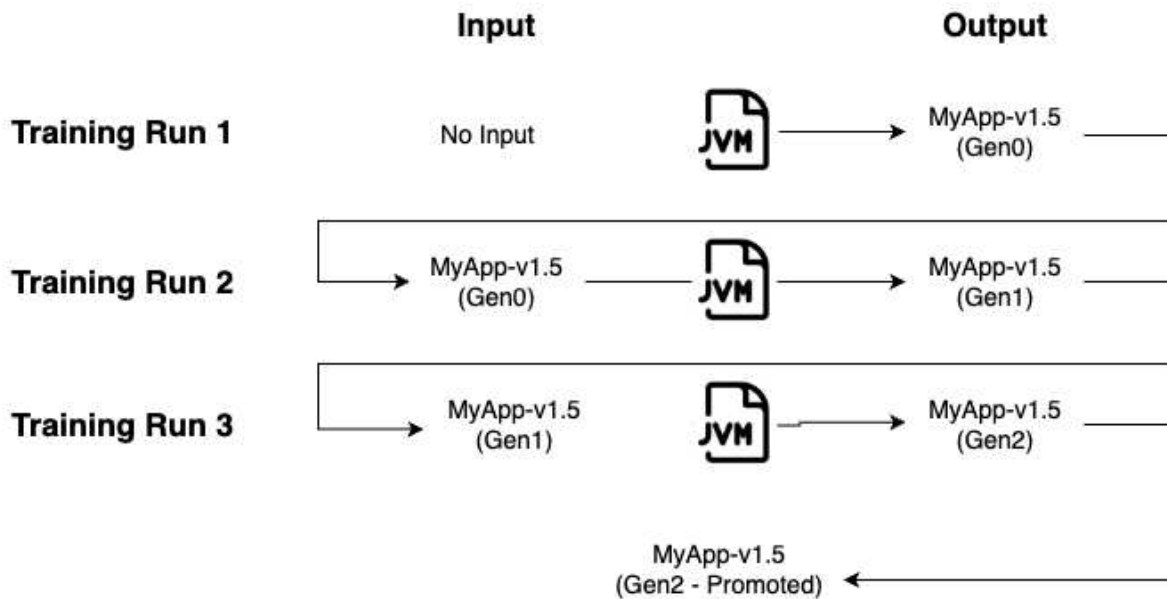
Input

Output

Training Run 1

No Input

JVM

MyApp-v1.5 (Gen0)

Training Run 2

MyApp-v1.5 (Gen0)

JVM

MyApp-v1.5 (Gen1)

Training Run 3

MyApp-v1.5 (Gen1)

JVM

MyApp-v1.5 (Gen2)

MyApp-v1.5 (Gen2 - Promoted)